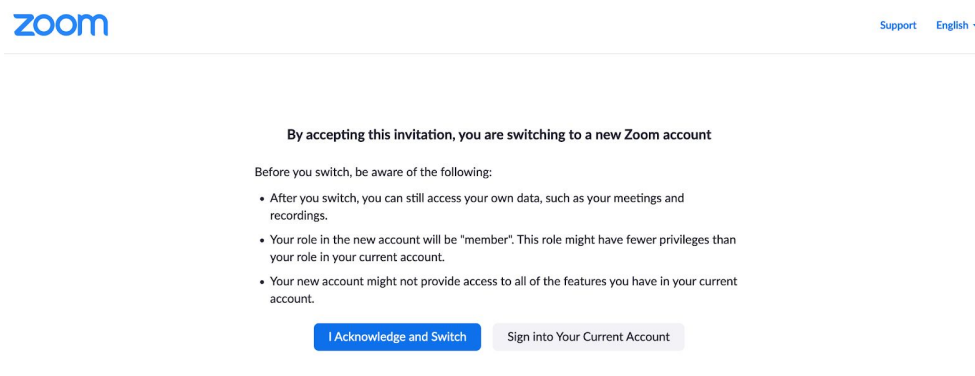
zoom

Support English

By accepting this invitation, you are switching to a new Zoom account

Before you switch, be aware of the following:

• After you switch, you can still access your own data, such as your meetings and recordings.

• Your role in the new account will be "member". This role might have fewer privileges than your role in your current account.

• Your new account might not provide access to all of the features you have in your current account.

I Acknowledge and Switch

Sign into Your Current Account